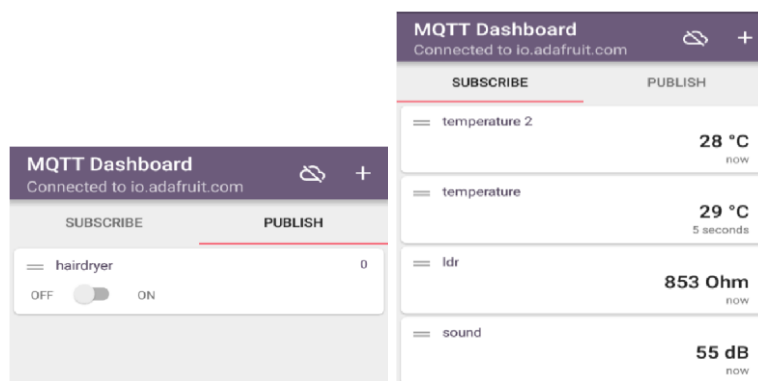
MQTT Dashboard
Connected to io.adafruit.com
+

SUBSCRIBE
PUBLISH

hairdryer
0
OFF
ON

MQTT Dashboard
Connected to io.adafruit.com
+

SUBSCRIBE
PUBLISH

temperature 2
28 °C
now

temperature
29 °C
5 seconds

ldr
853 Ohm
now

sound
55 dB
now